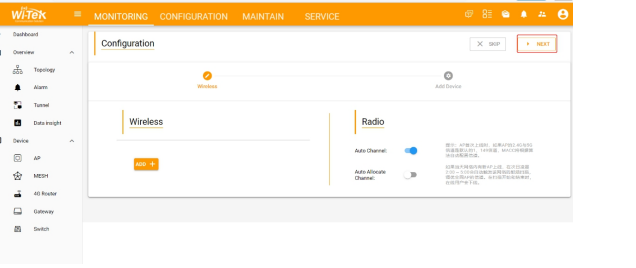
Wi-Tek

MONITORING CONFIGURATION MAINTAIN SERVICE

Dashboard

Overview

Topology

Alarm

Tunnel

Data insight

Device

AP

MESH

4G Router

Gateway

Switch

Configuration

SKIP

NEXT

Wireless

Add Device

Wireless

ADD +

Radio

Auto Channel:

Auto Allocate Channel:

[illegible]

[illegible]